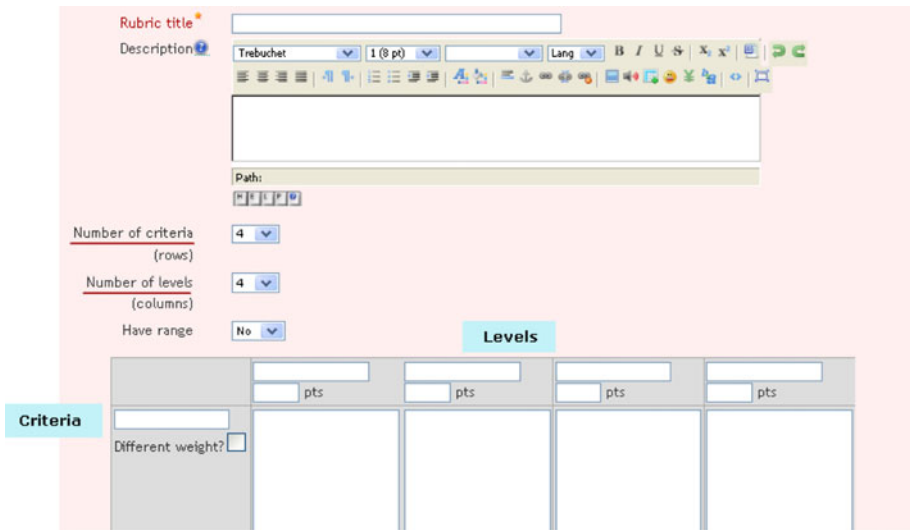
Rubric title*

Description

Trebuchet 1 (8 pt) Lang

B I U S

Path:

Number of criteria (rows) 4

Number of levels (columns) 4

Have range No

Levels

| | pts | pts | pts | pts |
|---|---|---|---|---|
| Different weight? | | | | |

Criteria